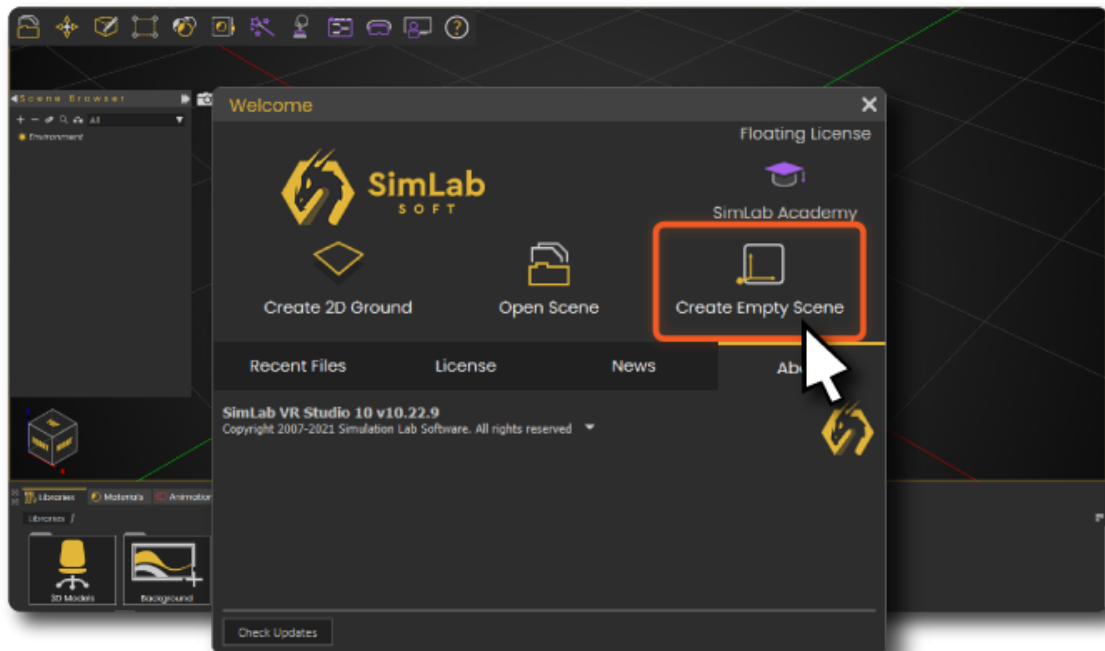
Scene Browser

All

Environment

Welcome

Floating License

SimLab SOFT

SimLab Academy

Create 2D Ground

Open Scene

Create Empty Scene

Recent Files

License

News

Abo

SimLab VR Studio 10 v10.22.9

Copyright 2007-2021 Simulation Lab Software. All rights reserved

Libraries

Materials

Animation

Libraries /

3D Models

Background

Check Updates